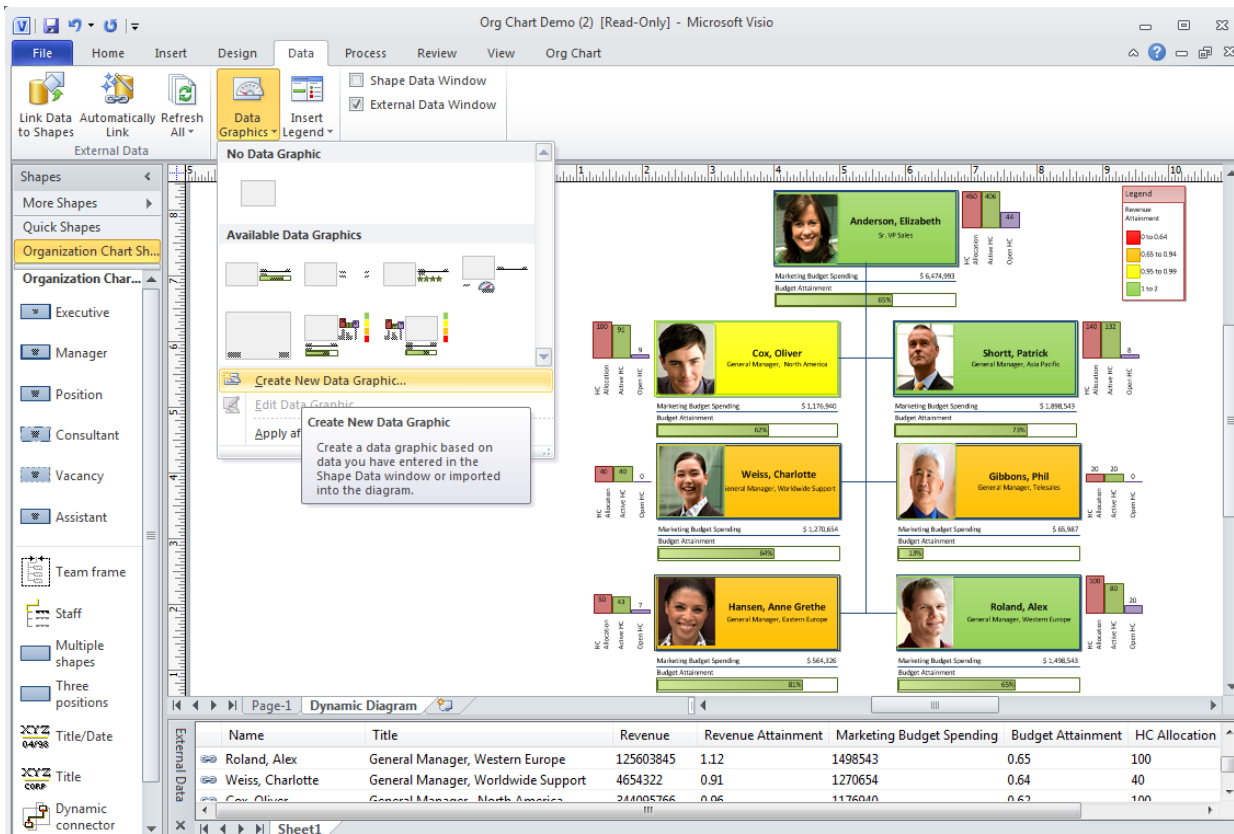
Org Chart Demo (2) [Read-Only] - Microsoft Visio

File Home Insert Design Data Process Review View Org Chart

Link Data to Shapes Automatically Link Refresh All Data Graphics Insert Legend
Shape Data Window
External Data Window
External Data

No Data Graphic
Available Data Graphics
Create New Data Graphic...
Edit Data Graphic
Apply af

Create New Data Graphic
Create a data graphic based on data you have entered in the Shape Data window or imported into the diagram.

Shapes
More Shapes
Quick Shapes
Organization Chart Sh...
Organization Char...
Executive
Manager
Position
Consultant
Vacancy
Assistant
Team frame
Staff
Multiple shapes
Three positions
Title/Date
Title
Dynamic connector

Anderson, Elizabeth
Sr. VP Sales
Marketing Budget Spending $ 6,474,993
Budget Attainment
65%
450 406 44
HC Allocation Active HC Open HC

Legend
Revenue Attainment
0 to 0.64
0.65 to 0.94
0.95 to 0.99
1 to 2

Cox, Oliver
General Manager, North America
Marketing Budget Spending $ 1,176,940
Budget Attainment
62%
100 91 9

Shortt, Patrick
General Manager, Asia Pacific
Marketing Budget Spending $ 1,898,543
Budget Attainment
73%
140 132 8

Weiss, Charlotte
General Manager, Worldwide Support
Marketing Budget Spending $ 1,270,654
Budget Attainment
64%
40 40 0

Gibbons, Phil
General Manager, Telesales
Marketing Budget Spending $ 65,987
Budget Attainment
13%
20 20 0

Hansen, Anne Grethe
General Manager, Eastern Europe
Marketing Budget Spending $ 564,326
Budget Attainment
81%
50 43 7

Roland, Alex
General Manager, Western Europe
Marketing Budget Spending $ 1,498,543
Budget Attainment
65%
100 80 20

Page-1 Dynamic Diagram

External Data

| Name | Title | Revenue | Revenue Attainment | Marketing Budget Spending | Budget Attainment | HC Allocation |
|---|---|---|---|---|---|---|
| Roland, Alex | General Manager, Western Europe | 125603845 | 1.12 | 1498543 | 0.65 | 100 |
| Weiss, Charlotte | General Manager, Worldwide Support | 4654322 | 0.91 | 1270654 | 0.64 | 40 |
| Cox, Oliver | General Manager, North America | 344005766 | 0.96 | 1176940 | 0.62 | 100 |

Sheet1